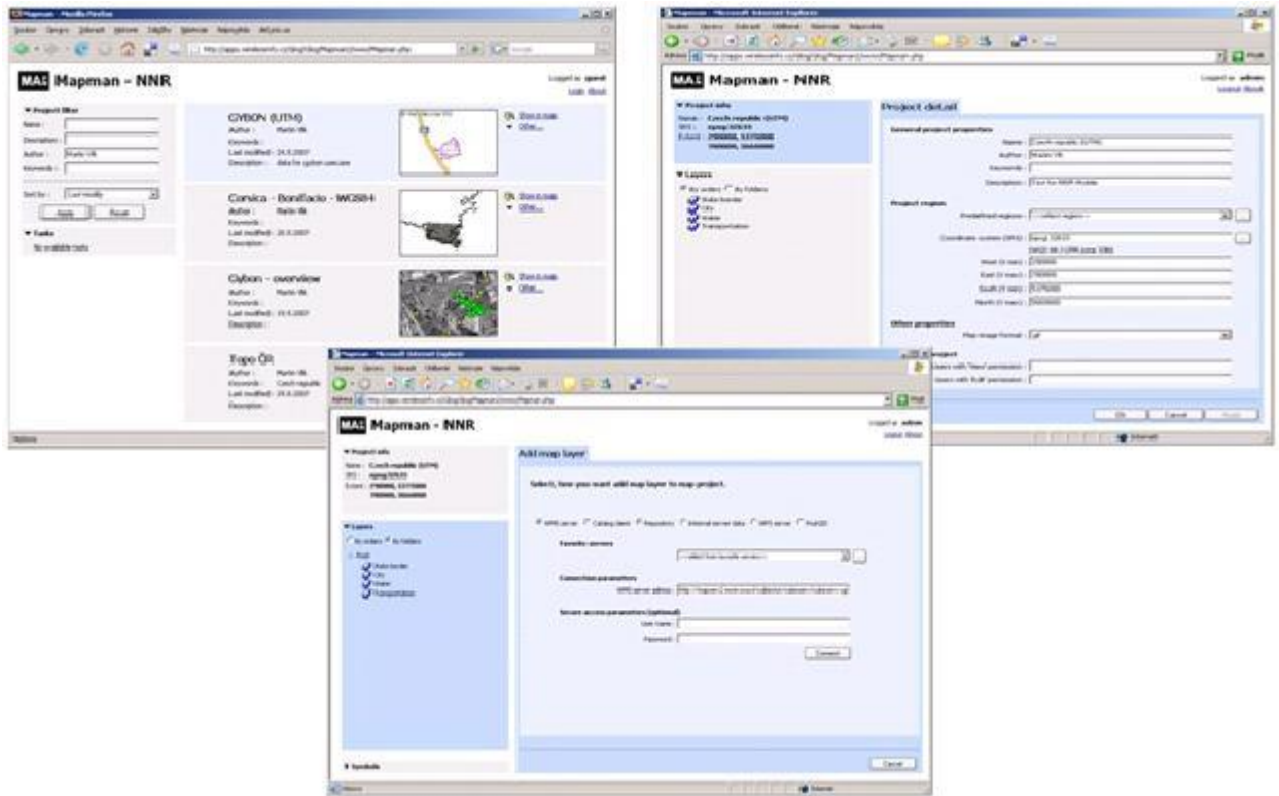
MA: Mapman – NNR

▼ Project filter
Name :
Description :
Author : Martin Vlk
Keywords :
Sort by : Last modify
Apply Reset

▼ Tasks
No available tasks

GYBON (UTM)
Author : Martin Vlk
Keywords :
Last modified : 24.5.2007
Description : data for gybon usecase

Show in map
Other...

Corsica - Bonifacio - WGS84
Author : Martin Vlk
Keywords :
Last modified : 25.5.2007
Description :

Show in map
Other...

Gybon - overview
Author : Martin Vlk
Keywords :
Last modified : 25.5.2007
Description :

Show in map
Other...

Topo ČR
Author : Martin Vlk
Keywords : Czech republic
Last modified : 25.5.2007
Description :

MA: Mapman - NNR

▼ Project info
Name : Czech republic (UTM)
SRS : epsg:32633

▼ Layers
State border
City
Water
Transportation

Project detail
General project properties
Name : Czech republic (UTM)
Author : Martin Vlk
Keywords :
Description : Tour for NNR Module

Project region
Predefined regions : -- select region --
Coordinate system (SRS) : Epsg: 32633
West (X min) : 2760000
East (X max) :
South (Y min) :
North (Y max) :

Other properties
Map image format : Gif

Users with 'Read' permission :
Users with 'Edit' permission :

OK Cancel Apply

MA: Mapman - NNR

▼ Project info
Name : Czech republic (UTM)
SRS : epsg:32633
Extent : 2760000, 5375000 7000000, 5660000

▼ Layers
By orders By folders
Root
State border
City
Water
Transportation

▼ Symbols

Add map layer
Select, how you want add map layer to map project.

WMS server Catalog client Repository Internal server data WFS server PostGIS

Favorite servers
-- select from favorite servers --

Connection parameters
WMS server address

Secure access parameters (optional)
User Name :
Password :
Connect

Cancel